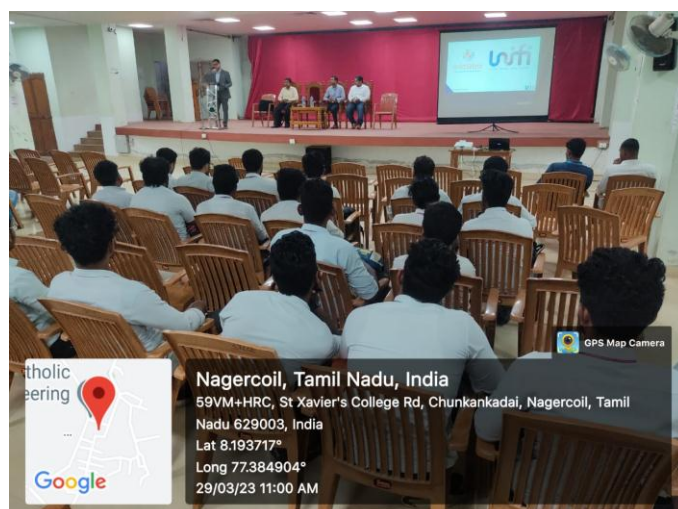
unifi

GPS Map Camera

atholic
eering

Google

Nagercoil, Tamil Nadu, India
59VM+HRC, St Xavier's College Rd, Chunkankadai, Nagercoil, Tamil Nadu 629003, India
Lat 8.193717°
Long 77.384904°
29/03/23 11:00 AM